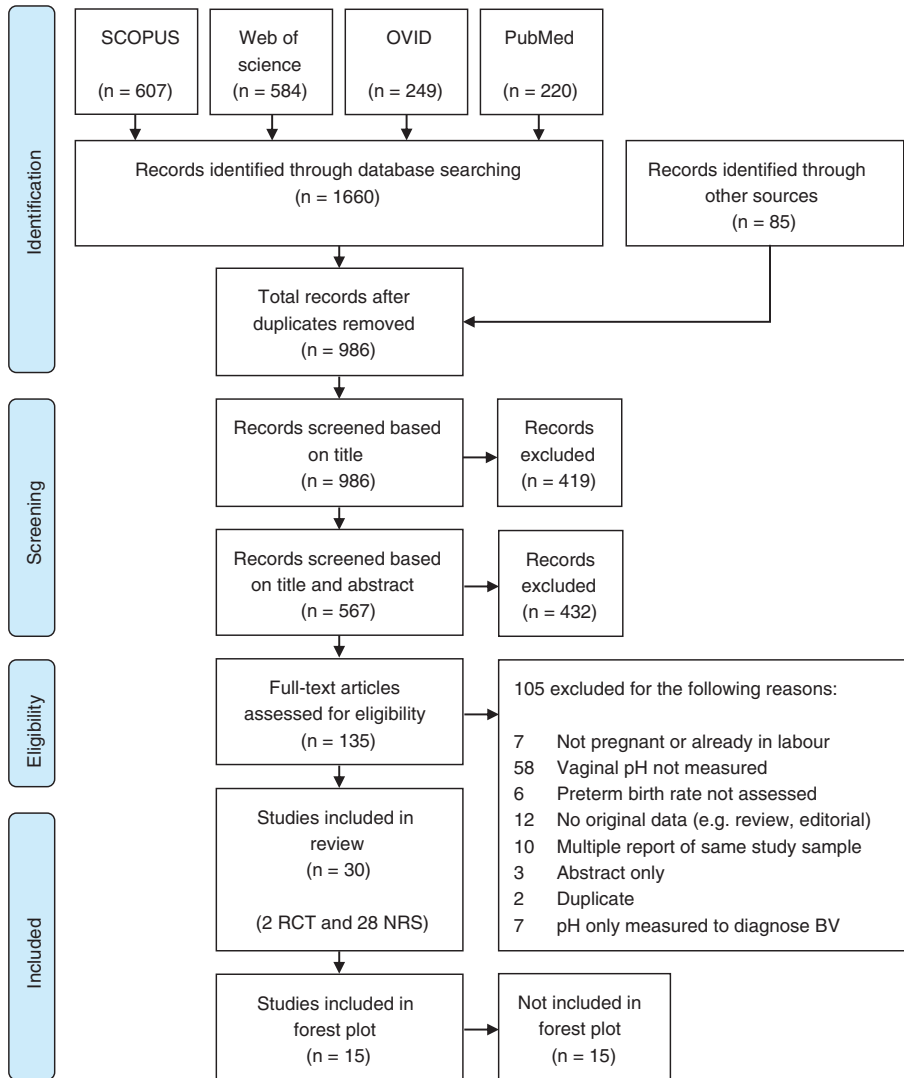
Identification

SCOPUS
(n = 607)

Web of science
(n = 584)

OVID
(n = 249)

PubMed
(n = 220)

Records identified through database searching
(n = 1660)

Records identified through other sources
(n = 85)

Total records after duplicates removed
(n = 986)

Screening

Records screened based on title
(n = 986)

Records excluded
(n = 419)

Records screened based on title and abstract
(n = 567)

Records excluded
(n = 432)

Eligibility

Full-text articles assessed for eligibility
(n = 135)

105 excluded for the following reasons:

7 Not pregnant or already in labour
58 Vaginal pH not measured
6 Preterm birth rate not assessed
12 No original data (e.g. review, editorial)
10 Multiple report of same study sample
3 Abstract only
2 Duplicate
7 pH only measured to diagnose BV

Included

Studies included in review
(n = 30)

(2 RCT and 28 NRS)

Studies included in forest plot
(n = 15)

Not included in forest plot
(n = 15)